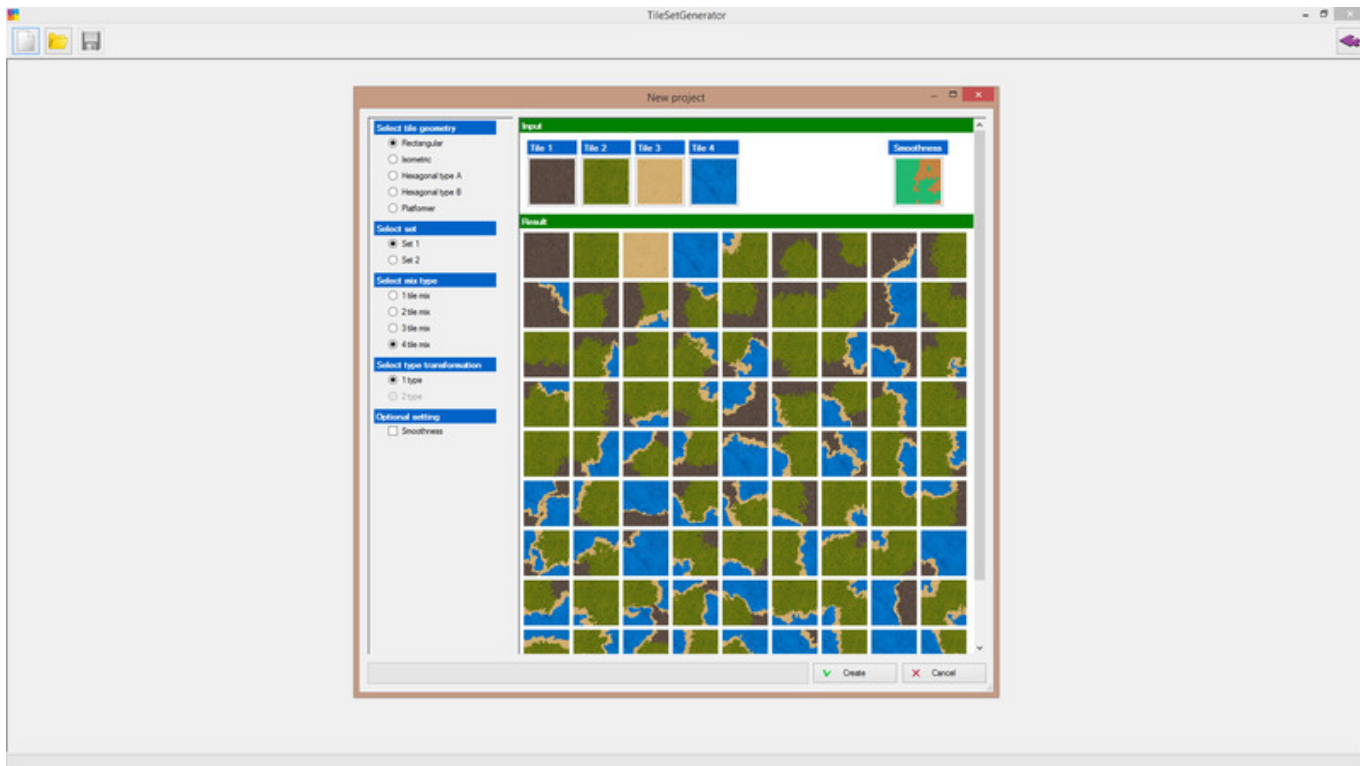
TileSetGenerator

New project

Select tile geometry
Rectangular
Isometric
Hexagonal type A
Hexagonal type B
Platformer

Select set
Set 1
Set 2

Select mix type
1 tile mix
2 tile mix
3 tile mix
4 tile mix

Select type transformation
1 type
2 type

Optional setting
Smoothness

Input
Tile 1
Tile 2
Tile 3
Tile 4
Smoothness

Result

Create
Cancel